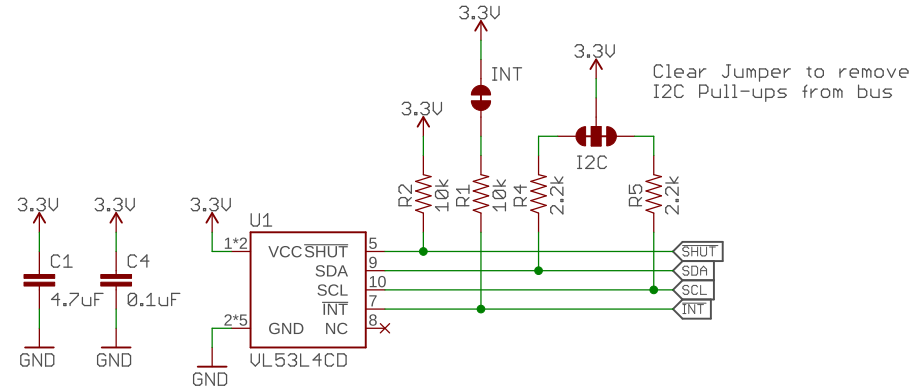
3.3V

INT

3.3V

Clear Jumper to remove I2C Pull-ups from bus

3.3V

I2C

R2 10k

R1 10k

R4 2.2k

R5 2.2k

3.3V

3.3V

3.3V

C1 4.7uF

C4 0.1uF

GND

GND

3.3V

U1

1*2 VCC $\overline{SHUT}$ 5

SDA 9

SCL 10

$\overline{INT}$ 7

2*5 GND NC 8

VL53L4CD

GND

$\overline{SHUT}$

SDA

SCL

$\overline{INT}$